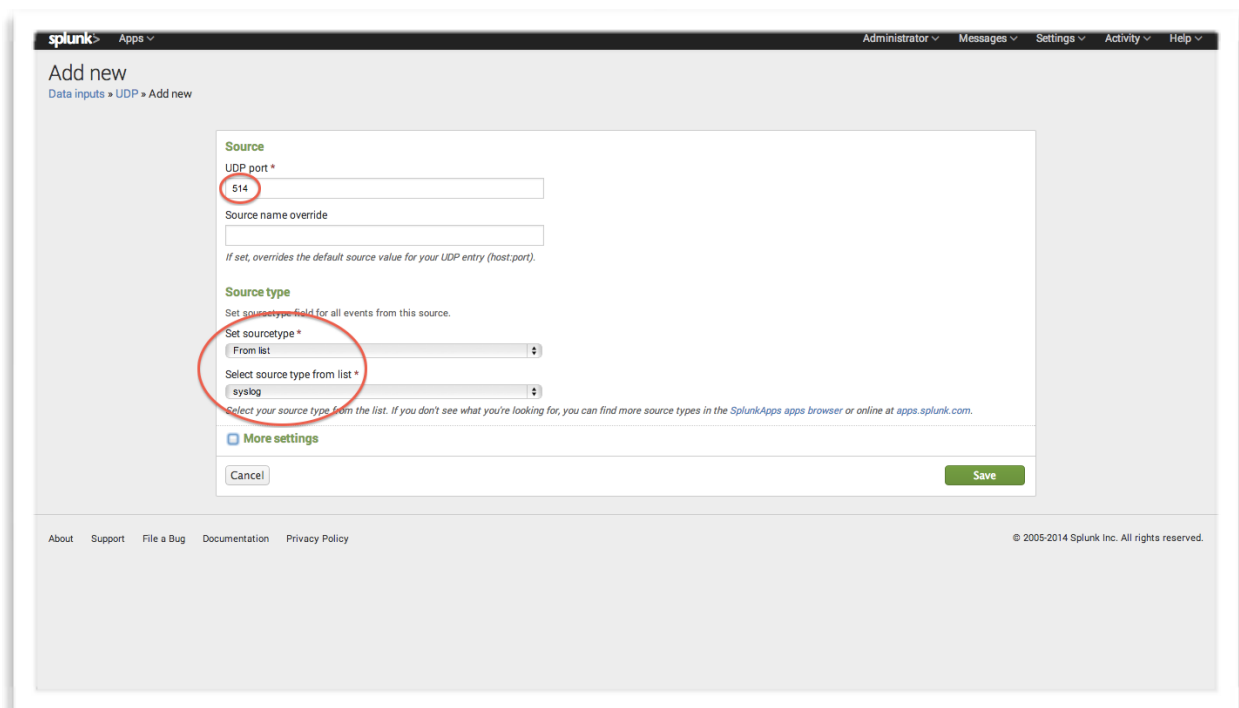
splunk> Apps Administrator Messages Settings Activity Help

Add new

Data inputs » UDP » Add new

Source

UDP port *

514

Source name override

If set, overrides the default source value for your UDP entry (host:port).

Source type

Set sourcetype field for all events from this source.

Set sourcetype *

From list

Select source type from list *

syslog

Select your source type from the list. If you don't see what you're looking for, you can find more source types in the SplunkApps apps browser or online at apps.splunk.com.

More settings

Cancel

Save

About Support File a Bug Documentation Privacy Policy

© 2005-2014 Splunk Inc. All rights reserved.